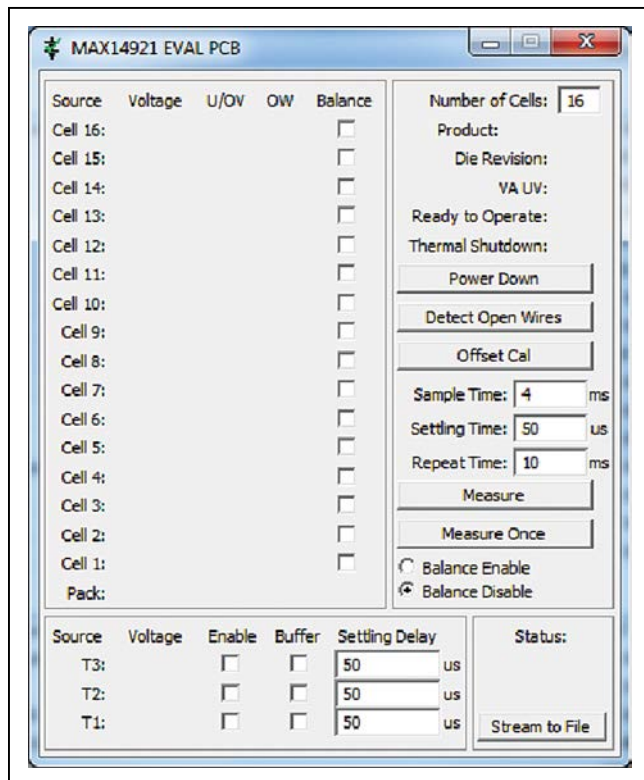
MAX14921 EVAL PCB

| Source | Voltage | U/OV | OW | Balance |
|---|---|---|---|---|
| Cell 16: | | | | |
| Cell 15: | | | | |
| Cell 14: | | | | |
| Cell 13: | | | | |
| Cell 12: | | | | |
| Cell 11: | | | | |
| Cell 10: | | | | |
| Cell 9: | | | | |
| Cell 8: | | | | |
| Cell 7: | | | | |
| Cell 6: | | | | |
| Cell 5: | | | | |
| Cell 4: | | | | |
| Cell 3: | | | | |
| Cell 2: | | | | |
| Cell 1: | | | | |
| Pack: | | | | |

Number of Cells: 16
Product:
Die Revision:
VA UV:
Ready to Operate:
Thermal Shutdown:
Power Down
Detect Open Wires
Offset Cal
Sample Time: 4 ms
Settling Time: 50 us
Repeat Time: 10 ms
Measure
Measure Once
Balance Enable
Balance Disable

| Source | Voltage | Enable | Buffer | Settling Delay | |
|---|---|---|---|---|---|
| T3: | | | | 50 | us |
| T2: | | | | 50 | us |
| T1: | | | | 50 | us |

Status:
Stream to File